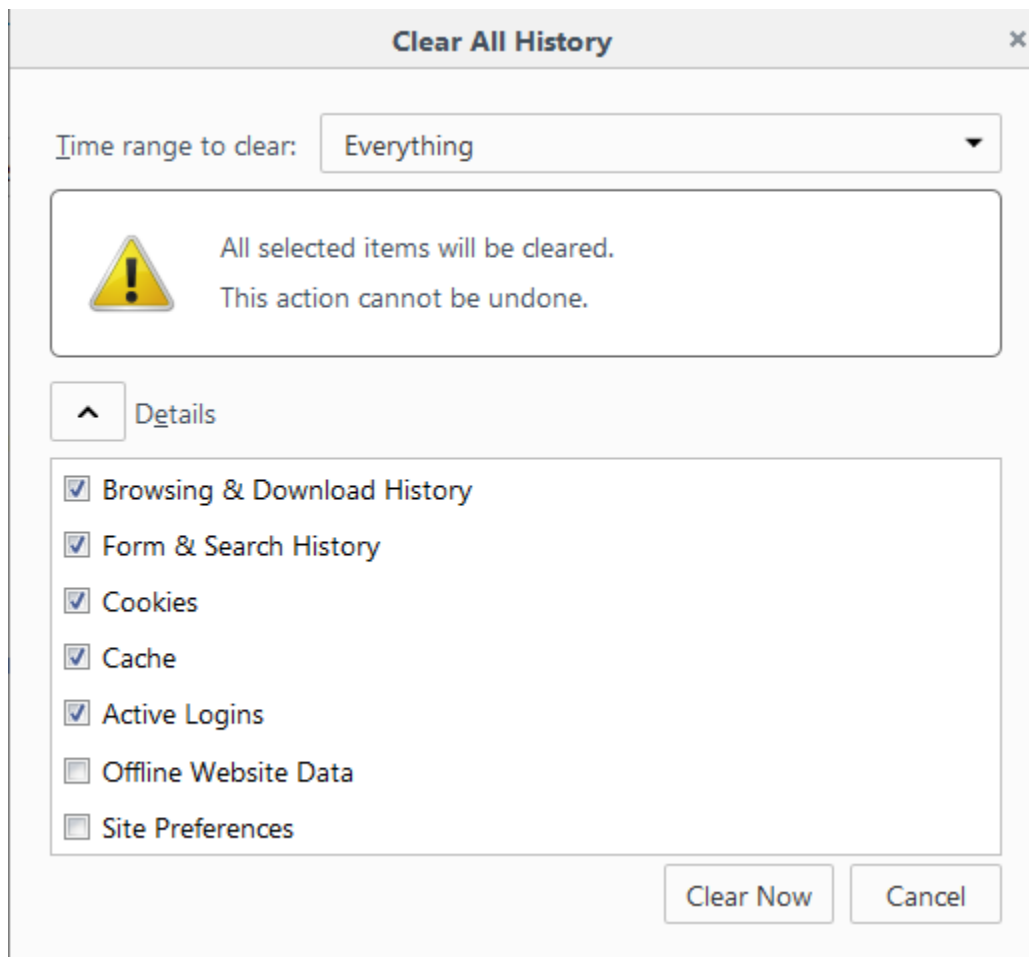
Clear All History

×

Time range to clear: Everything

All selected items will be cleared.

This action cannot be undone.

Details

☑ Browsing & Download History
☑ Form & Search History
☑ Cookies
☑ Cache
☑ Active Logins
☐ Offline Website Data
☐ Site Preferences

Clear Now

Cancel